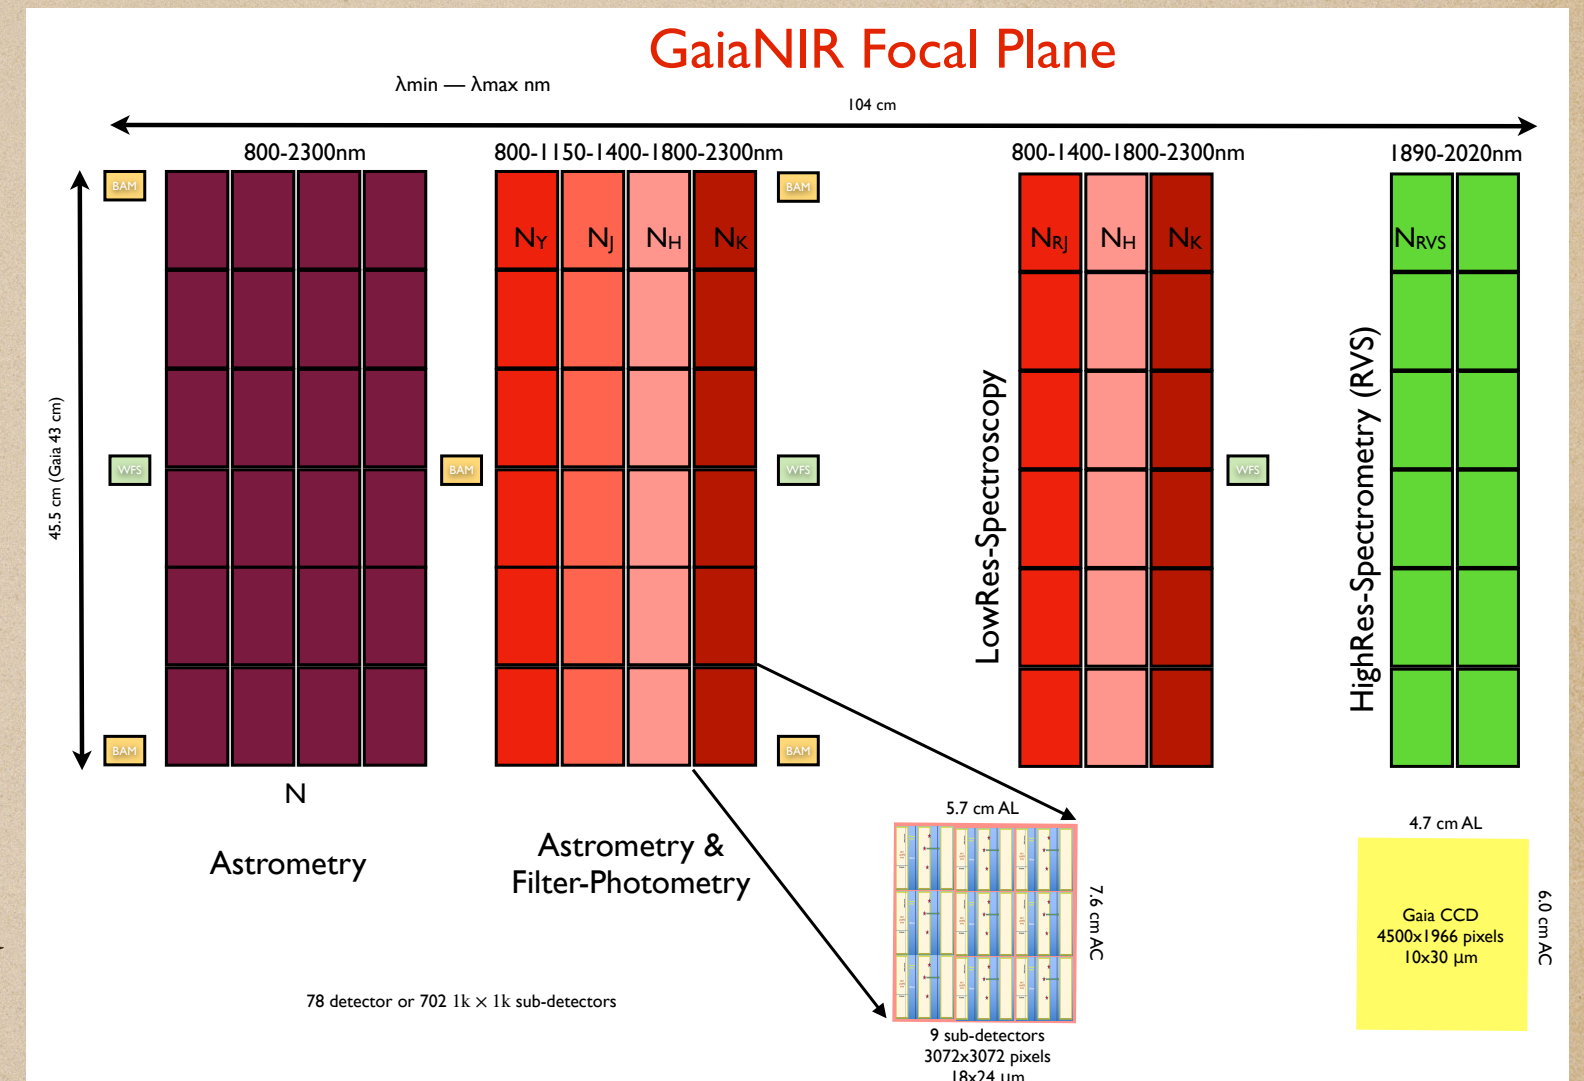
GaiaNIR Focal Plane

λmin — λmax nm

104 cm

800-2300nm

800-1150-1400-1800-2300nm

800-1400-1800-2300nm

1890-2020nm

45.5 cm (Gaia 43 cm)

BAM

WFS

BAM

BAM

BAM

WFS

BAM

BAM

WFS

$N_Y$ $N_J$ $N_H$ $N_K$

$N_{RJ}$ $N_H$ $N_K$

$N_{RVS}$

LowRes-Spectroscopy

HighRes-Spectrometry (RVS)

N

Astrometry

Astrometry & Filter-Photometry

5.7 cm AL

7.6 cm AC

4.7 cm AL

Gaia CCD
4500x1966 pixels
10x30 μm

6.0 cm AC

78 detector or 702 1k × 1k sub-detectors

9 sub-detectors
3072x3072 pixels
18x24 μm